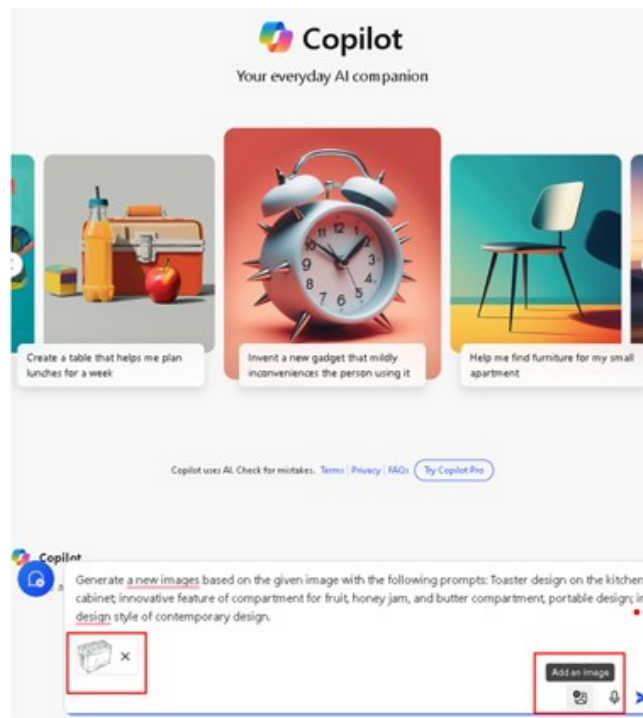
Copilot

Your everyday AI companion

Create a table that helps me plan lunches for a week

Invent a new gadget that mildly inconveniences the person using it

Help me find furniture for my small apartment

Copilot uses AI. Check for mistakes. Terms | Privacy | FAQs | Try Copilot Pro

Copilot

Generate a new images based on the given image with the following prompts: Toaster design on the kitchen cabinet; innovative feature of compartment for fruit, honey jam, and butter compartment, portable design; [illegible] design style of contemporary design.

Add an image